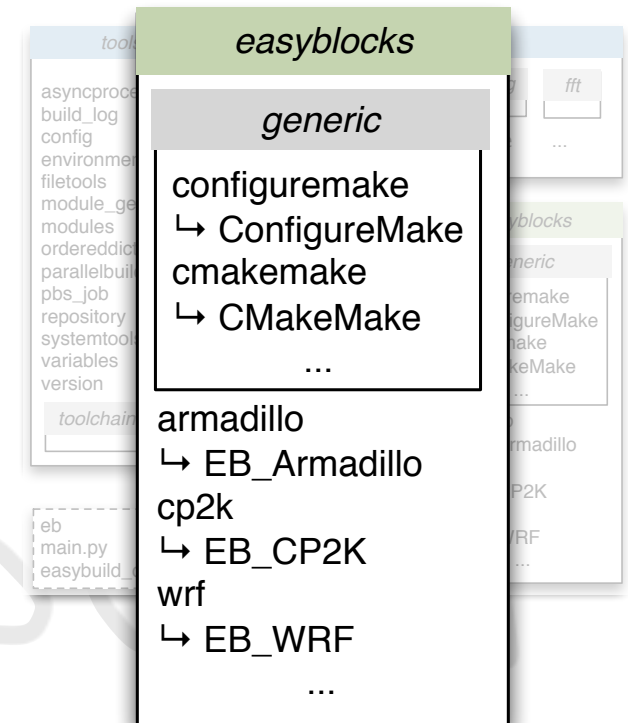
tools

asyncproce
build_log
config
environmen
filetools
module_ge
modules
ordereddict
parallelbuild
pbs_job
repository
systemtools
variables
version

toolchain

eb
main.py
easybuild_

fft

...

yblocks

eneric

emake
igureMake
ake
keMake
...

rmadillo

P2K

RF
...

easyblocks

generic

configuremake
↳ ConfigureMake
cmakemake
↳ CMakeMake
...

armadillo
↳ EB_Armadillo
cp2k
↳ EB_CP2K
wrf
↳ EB_WRF
...